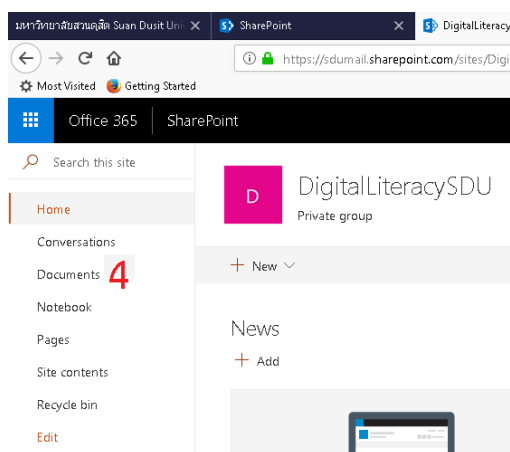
มหาวิทยาลัยสวนดุสิต Suan Dusit Uni ×
SharePoint ×
DigitalLiteracy

https://sdumail.sharepoint.com/sites/Digi

Most Visited
Getting Started

Office 365
SharePoint

Search this site

Home
Conversations
Documents 4
Notebook
Pages
Site contents
Recycle bin
Edit

D
DigitalLiteracySDU
Private group

+ New

News
+ Add